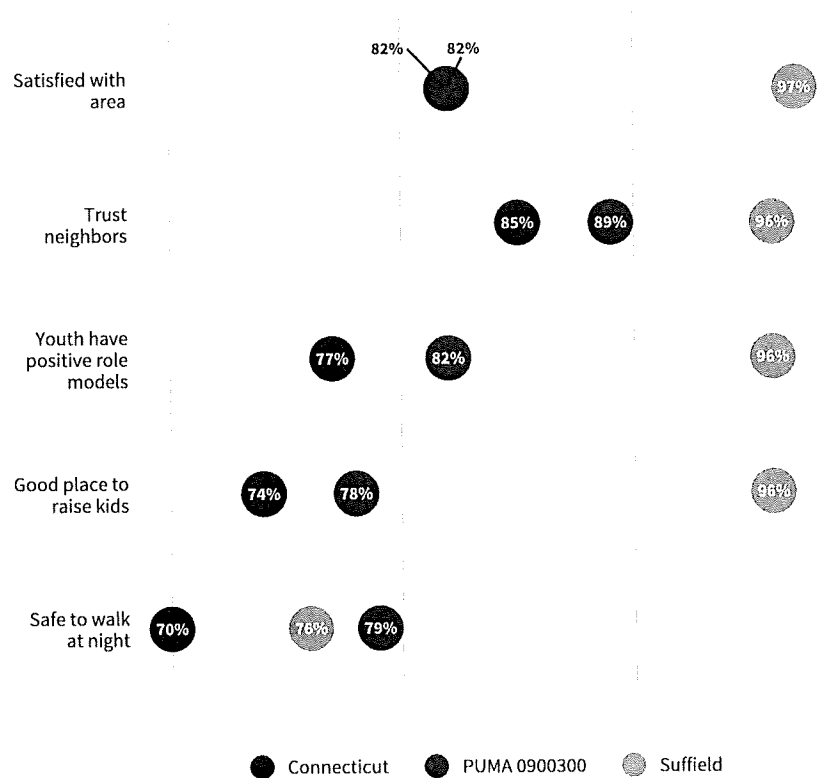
Satisfied with area
82% 82%
97%

Trust neighbors
85% 89%
96%

Youth have positive role models
77% 82%
96%

Good place to raise kids
74% 78%
96%

Safe to walk at night
70% 76% 79%

Connecticut PUMA 0900300 Suffield